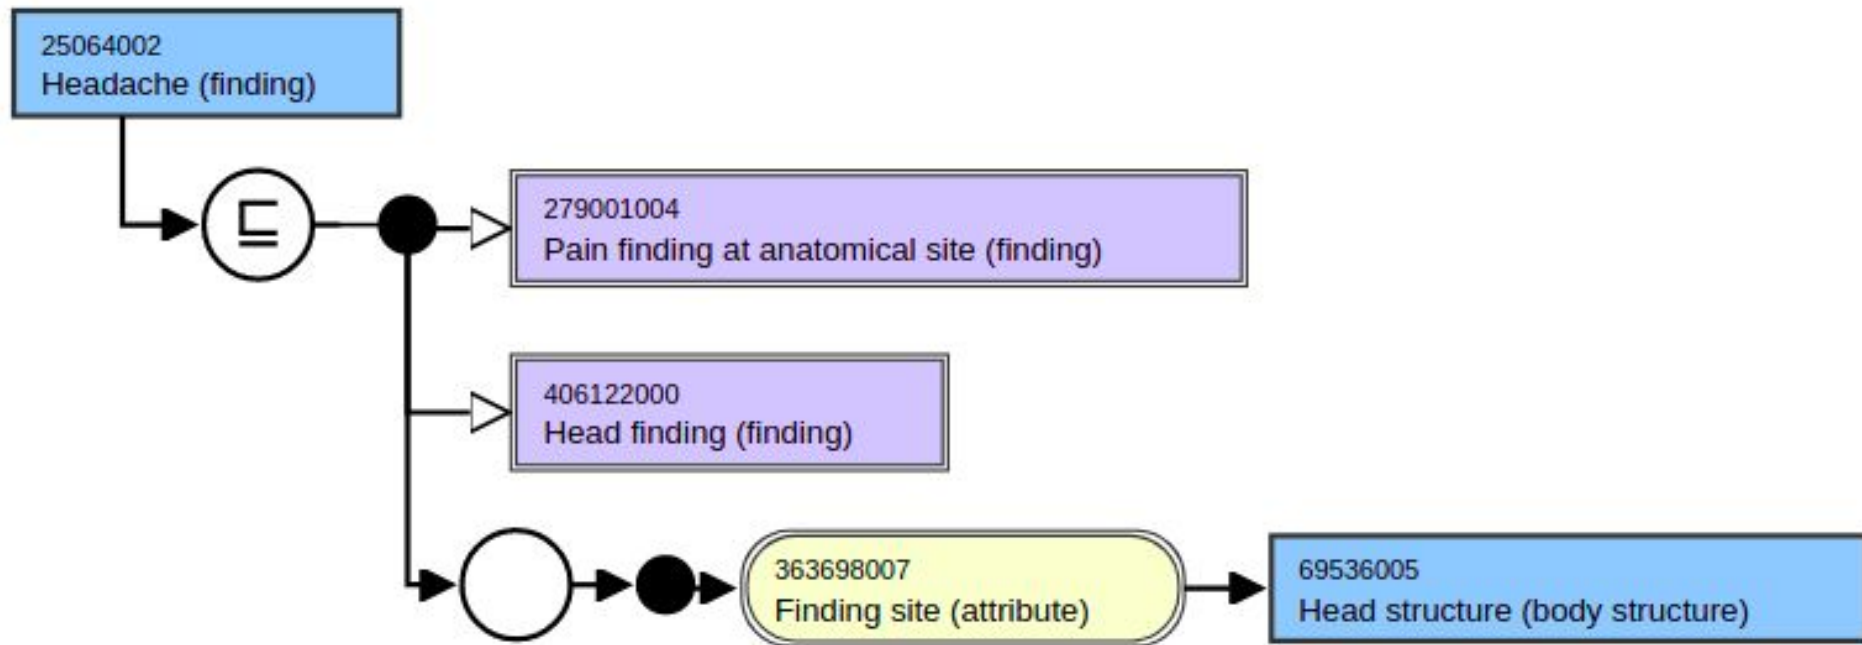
25064002
Headache (finding)

$\sqsubseteq$

279001004
Pain finding at anatomical site (finding)

406122000
Head finding (finding)

363698007
Finding site (attribute)

69536005
Head structure (body structure)